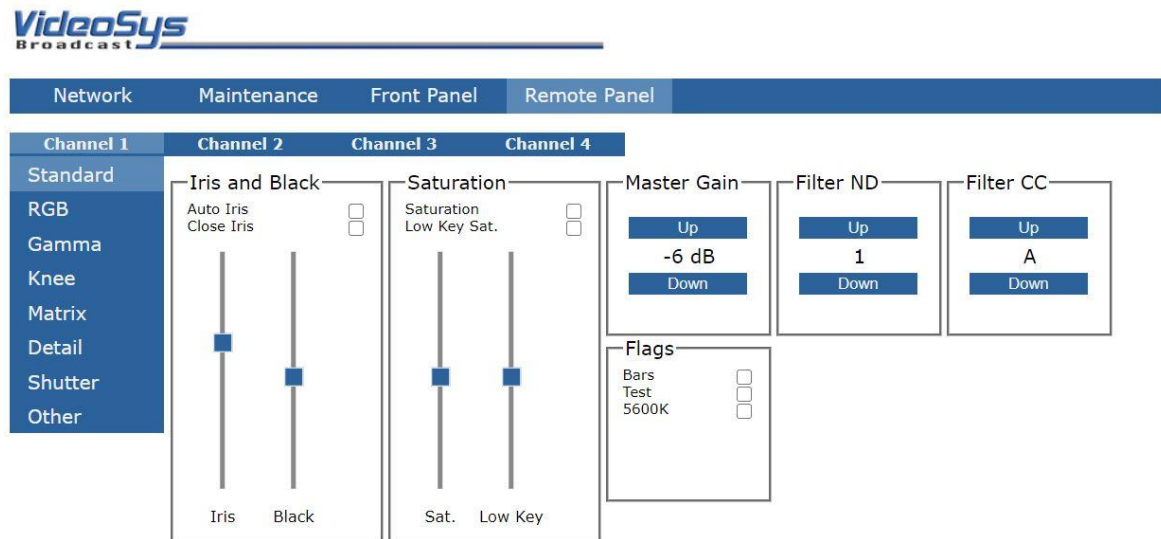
VideoSys
Broadcast

Network Maintenance Front Panel Remote Panel

Channel 1 Channel 2 Channel 3 Channel 4

Standard
RGB
Gamma
Knee
Matrix
Detail
Shutter
Other

Iris and Black
Auto Iris
Close Iris
Iris Black

Saturation
Saturation
Low Key Sat.
Sat. Low Key

Master Gain
Up
-6 dB
Down

Filter ND
Up
1
Down

Filter CC
Up
A
Down

Flags
Bars
Test
5600K